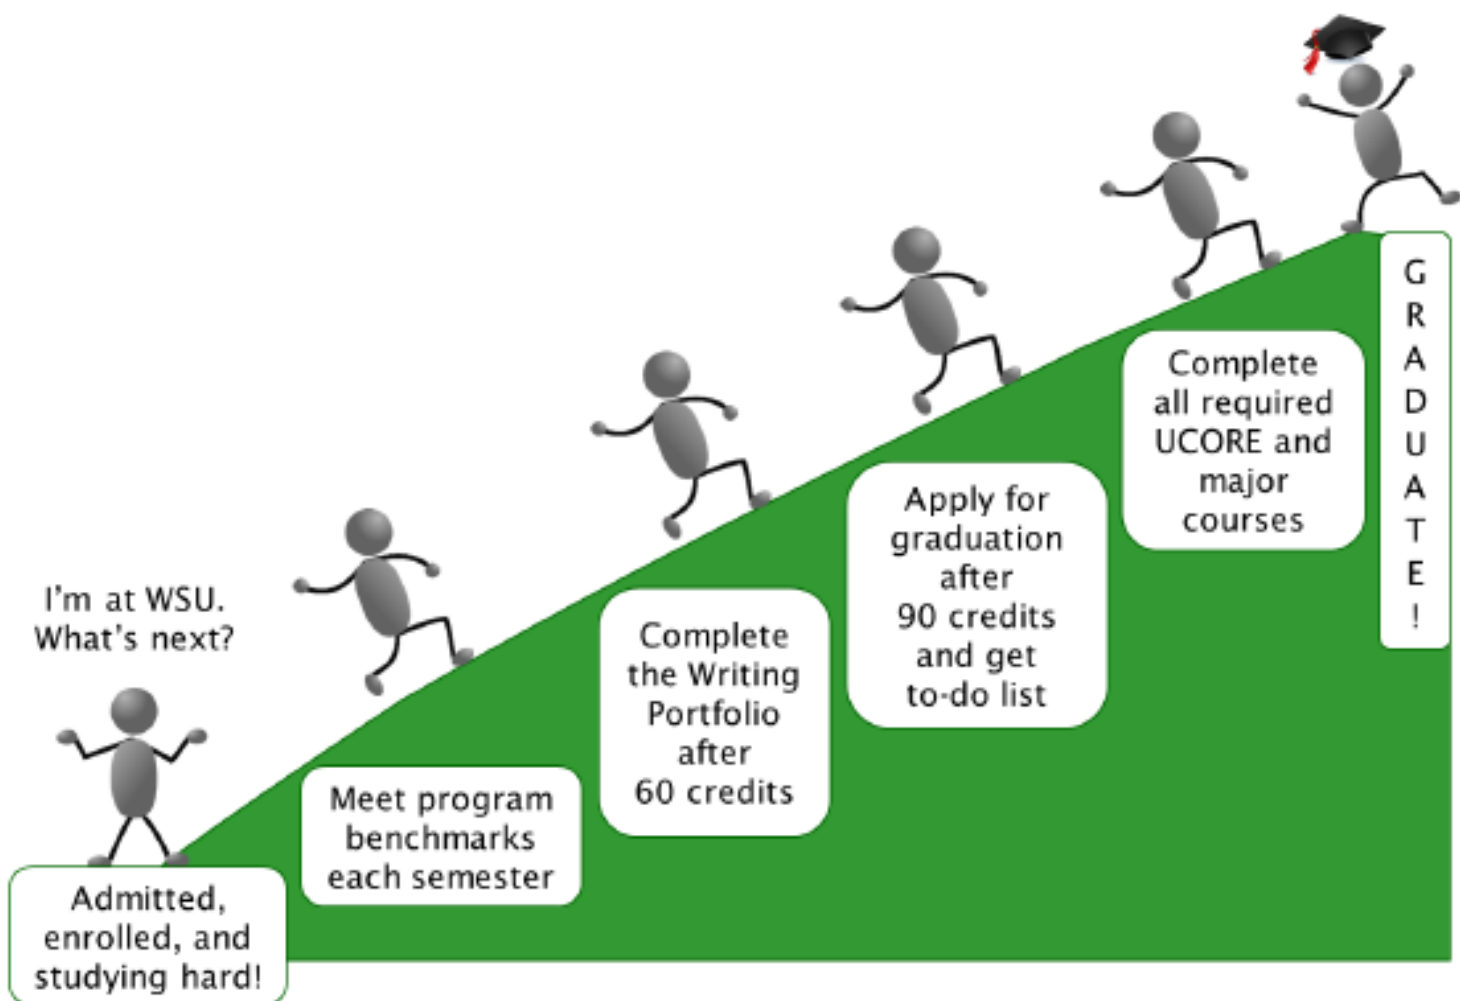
I'm at WSU. What's next?

Admitted, enrolled, and studying hard!

Meet program benchmarks each semester

Complete the Writing Portfolio after 60 credits

Apply for graduation after 90 credits and get to-do list

Complete all required UCORE and major courses

GRADUATE!